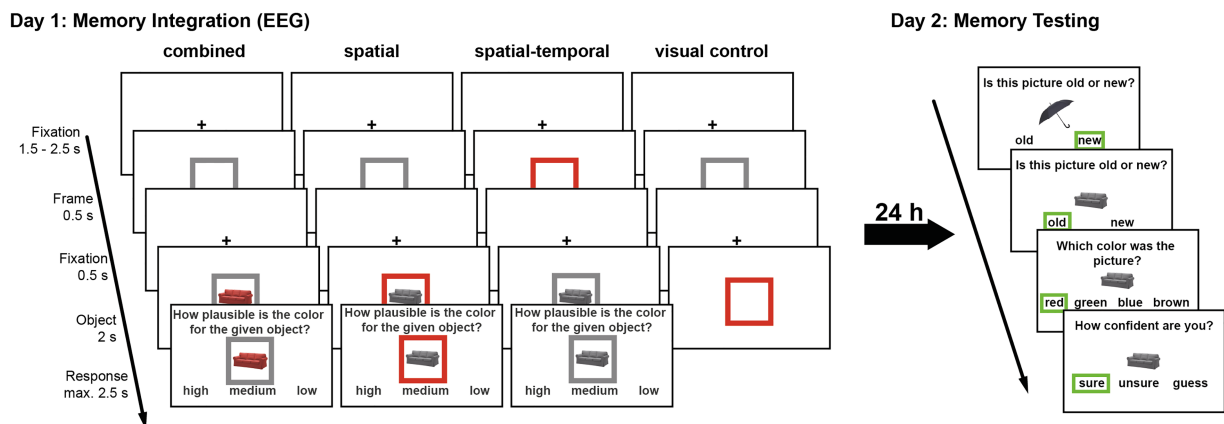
Day 1: Memory Integration (EEG)

combined

spatial

spatial-temporal

visual control

Fixation 1.5 - 2.5 s

Frame 0.5 s

Fixation 0.5 s

Object 2 s

Response max. 2.5 s

+

+

+

+

+

+

+

+

How plausible is the color for the given object?

high medium low

How plausible is the color for the given object?

high medium low

How plausible is the color for the given object?

high medium low

24 h

Day 2: Memory Testing

Is this picture old or new?

old new

Is this picture old or new?

old new

Which color was the picture?

red green blue brown

How confident are you?

sure unsure guess